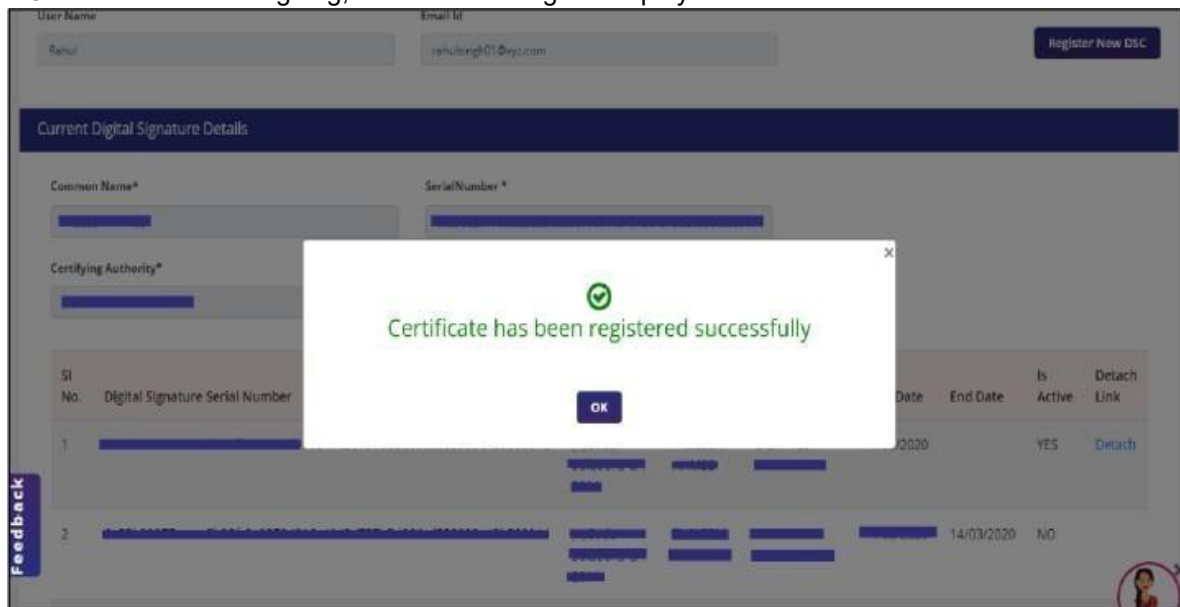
User Name
Rahul
Email Id
rahulsingh01@xyz.com
Register New DSC
Current Digital Signature Details
Common Name*
SerialNumber *
Certifying Authority*
×
Certificate has been registered successfully
OK

| Sl No. | Digital Signature Serial Number | | | | Date | End Date | Is Active | Detach Link |
|---|---|---|---|---|---|---|---|---|
| 1 | | | | | /2020 | | YES | Detach |
| 2 | | | | | | 14/03/2020 | NO | |

Feedback